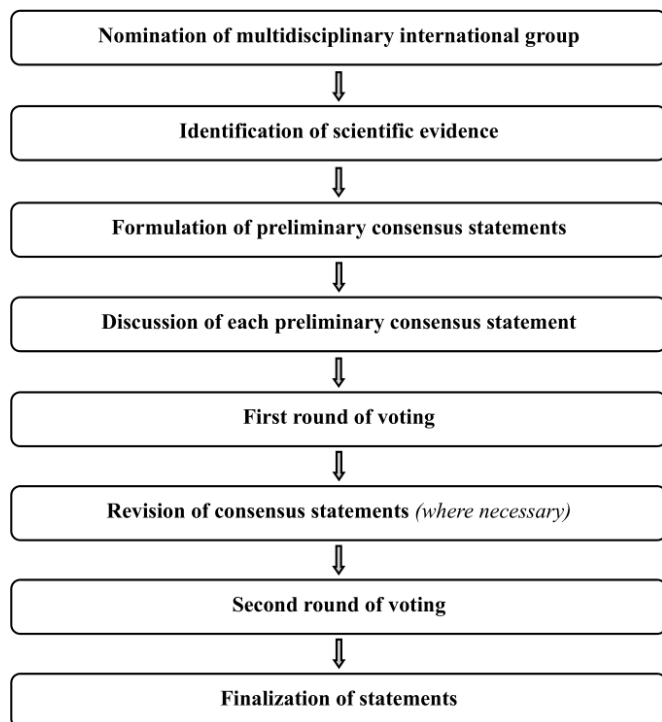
Nomination of multidisciplinary international group

Identification of scientific evidence

Formulation of preliminary consensus statements

Discussion of each preliminary consensus statement

First round of voting

Revision of consensus statements *(where necessary)*

Second round of voting

Finalization of statements